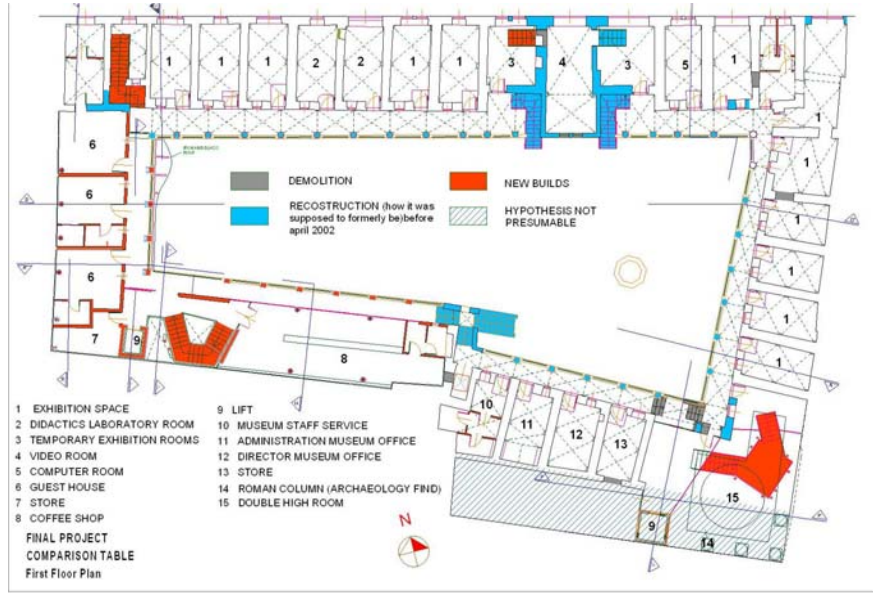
1 1 1 2 2 1 1 3 4 3 5 1

6

6

6

7 9

8

1

1

1

1

1

1

10 11 12 13

15

9

14

DEMOLITION

RECOSTRUCTION (how it was supposed to formerly be)before april 2002

NEW BUILDS

HYPOTHESIS NOT PRESUMABLE

1 EXHIBITION SPACE
2 DIDACTICS LABORATORY ROOM
3 TEMPORARY EXHIBITION ROOMS
4 VIDEO ROOM
5 COMPUTER ROOM
6 GUEST HOUSE
7 STORE
8 COFFEE SHOP

9 LIFT
10 MUSEUM STAFF SERVICE
11 ADMINISTRATION MUSEUM OFFICE
12 DIRECTOR MUSEUM OFFICE
13 STORE
14 ROMAN COLUMN (ARCHAEOLOGY FIND)
15 DOUBLE HIGH ROOM

N

FINAL PROJECT
COMPARISON TABLE
First Floor Plan